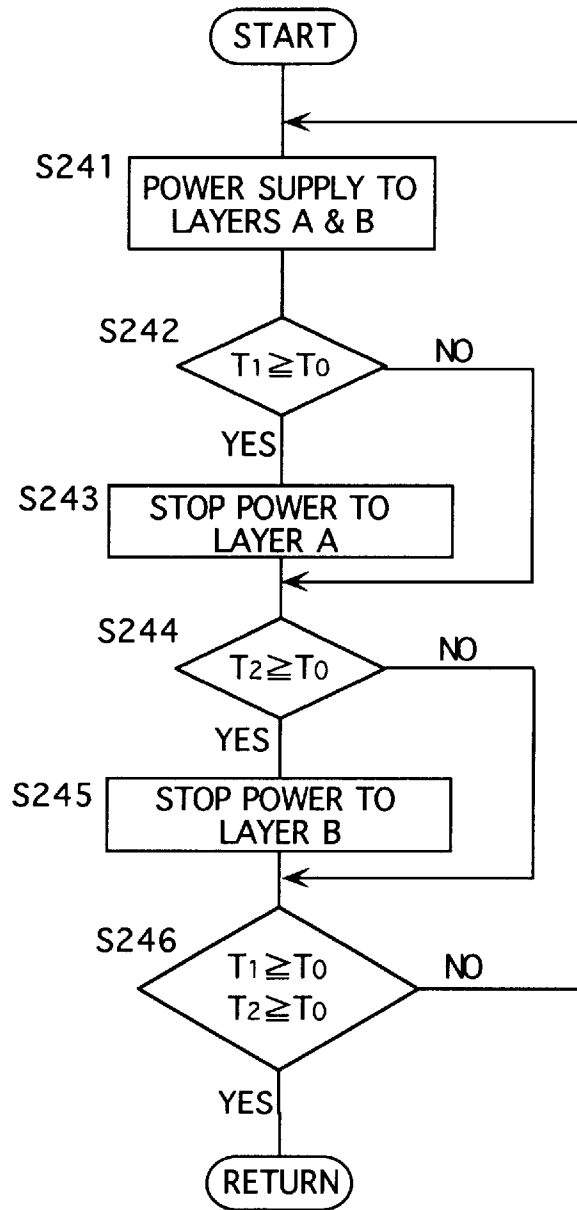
START

S241
POWER SUPPLY TO LAYERS A & B

S242
$T_1 \geqq T_0$
NO
YES

S243
STOP POWER TO LAYER A

S244
$T_2 \geqq T_0$
NO
YES

S245
STOP POWER TO LAYER B

S246
$T_1 \geqq T_0$
$T_2 \geqq T_0$
NO
YES

RETURN